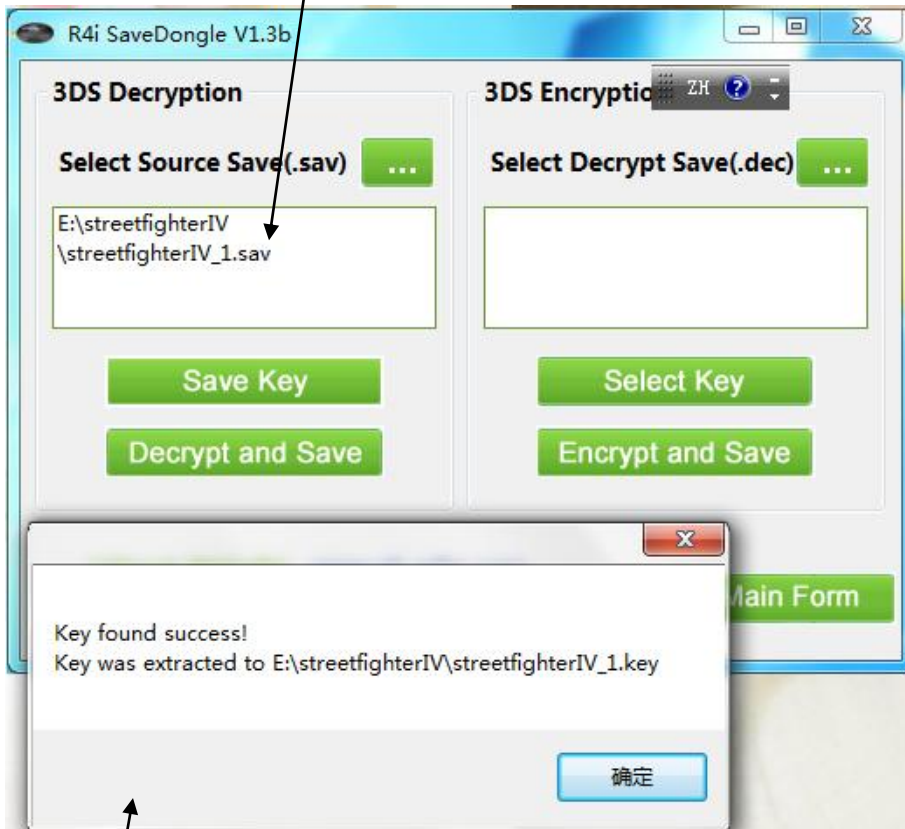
R4i SaveDongle V1.3b

3DS Decryption

Select Source Save(.sav) ...

E:\streetfighterIV
\streetfighterIV_1.sav

Save Key

Decrypt and Save

3DS Encryptio

ZH ?

Select Decrypt Save(.dec) ...

Select Key

Encrypt and Save

Main Form

Key found success!
Key was extracted to E:\streetfighterIV\streetfighterIV_1.key

确定